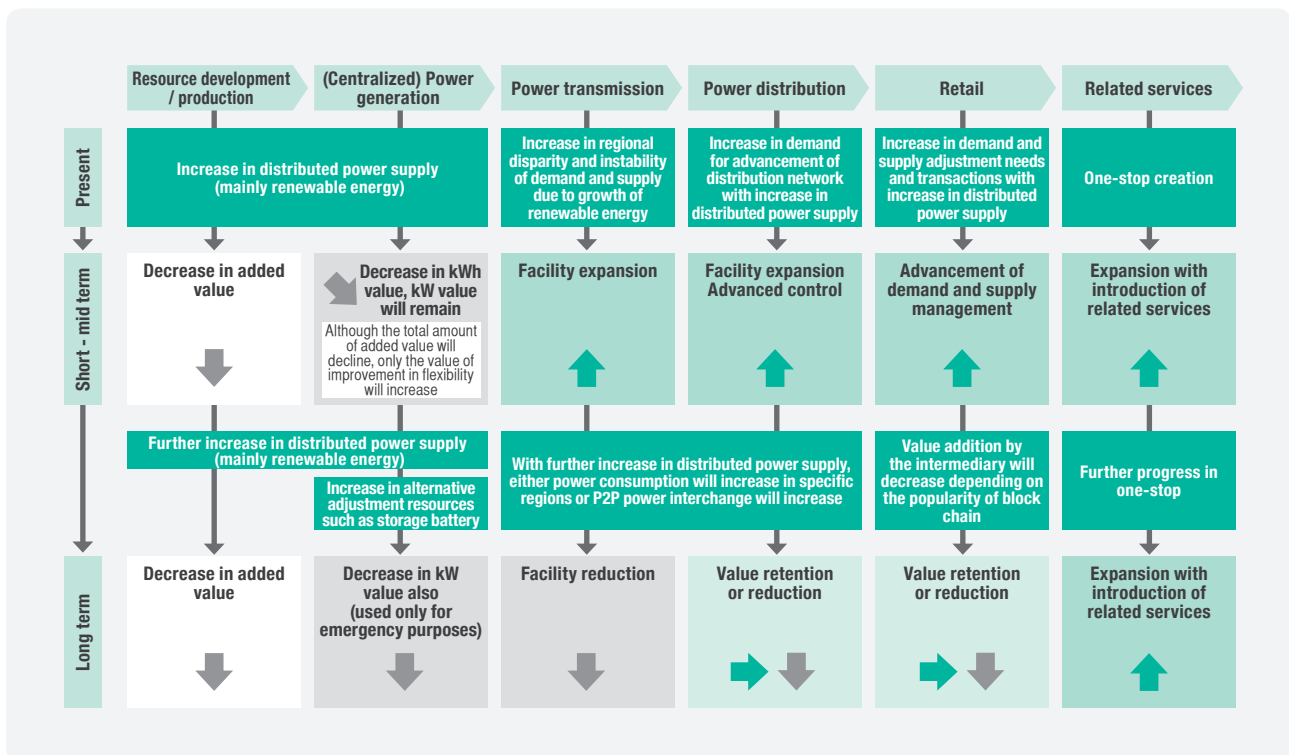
Resource development / production

(Centralized) Power generation

Power transmission

Power distribution

Retail

Related services

Present

Increase in distributed power supply (mainly renewable energy)

Increase in regional disparity and instability of demand and supply due to growth of renewable energy

Increase in demand for advancement of distribution network with increase in distributed power supply

Increase in demand and supply adjustment needs and transactions with increase in distributed power supply

One-stop creation

Short - mid term

Decrease in added value

Decrease in kWh value, kW value will remain

Although the total amount of added value will decline, only the value of improvement in flexibility will increase

Facility expansion

Facility expansion Advanced control

Advancement of demand and supply management

Expansion with introduction of related services

Further increase in distributed power supply (mainly renewable energy)

Increase in alternative adjustment resources such as storage battery

With further increase in distributed power supply, either power consumption will increase in specific regions or P2P power interchange will increase

Value addition by the intermediary will decrease depending on the popularity of block chain

Further progress in one-stop

Long term

Decrease in added value

Decrease in kW value also (used only for emergency purposes)

Facility reduction

Value retention or reduction

Value retention or reduction

Expansion with introduction of related services